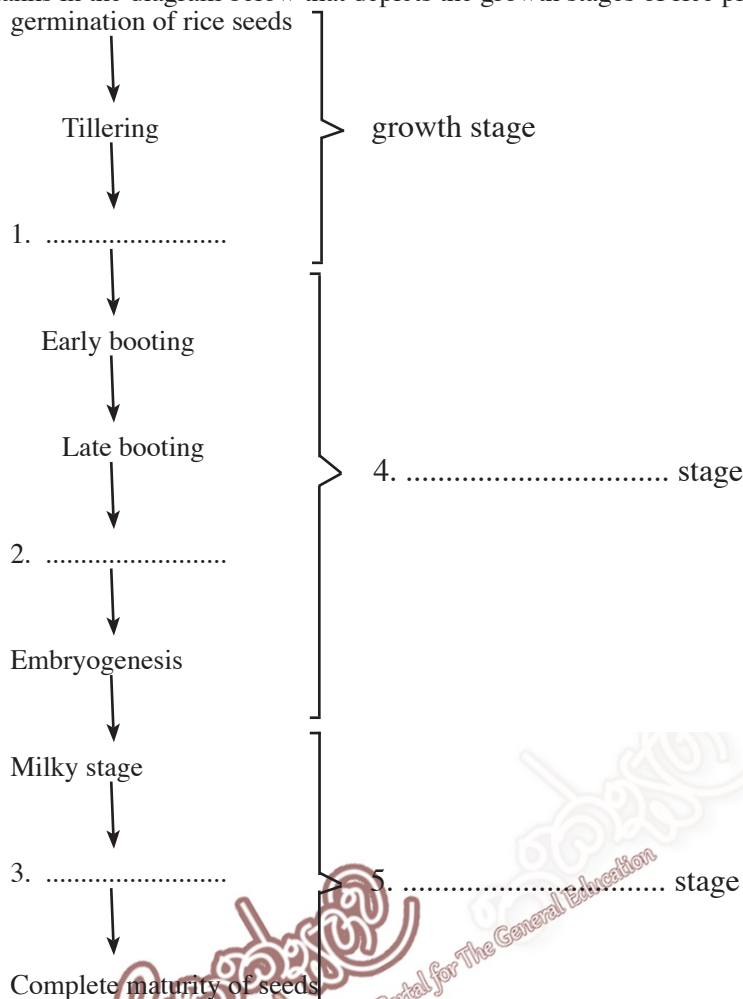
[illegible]

germination of rice seeds

Tillering

growth stage

1. .........................

Early booting

Late booting

4. ................................ stage

2. .........................

Embryogenesis

Milky stage

3. .........................

5. ................................ stage

Complete maturity of seeds

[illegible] Portal for The General Education